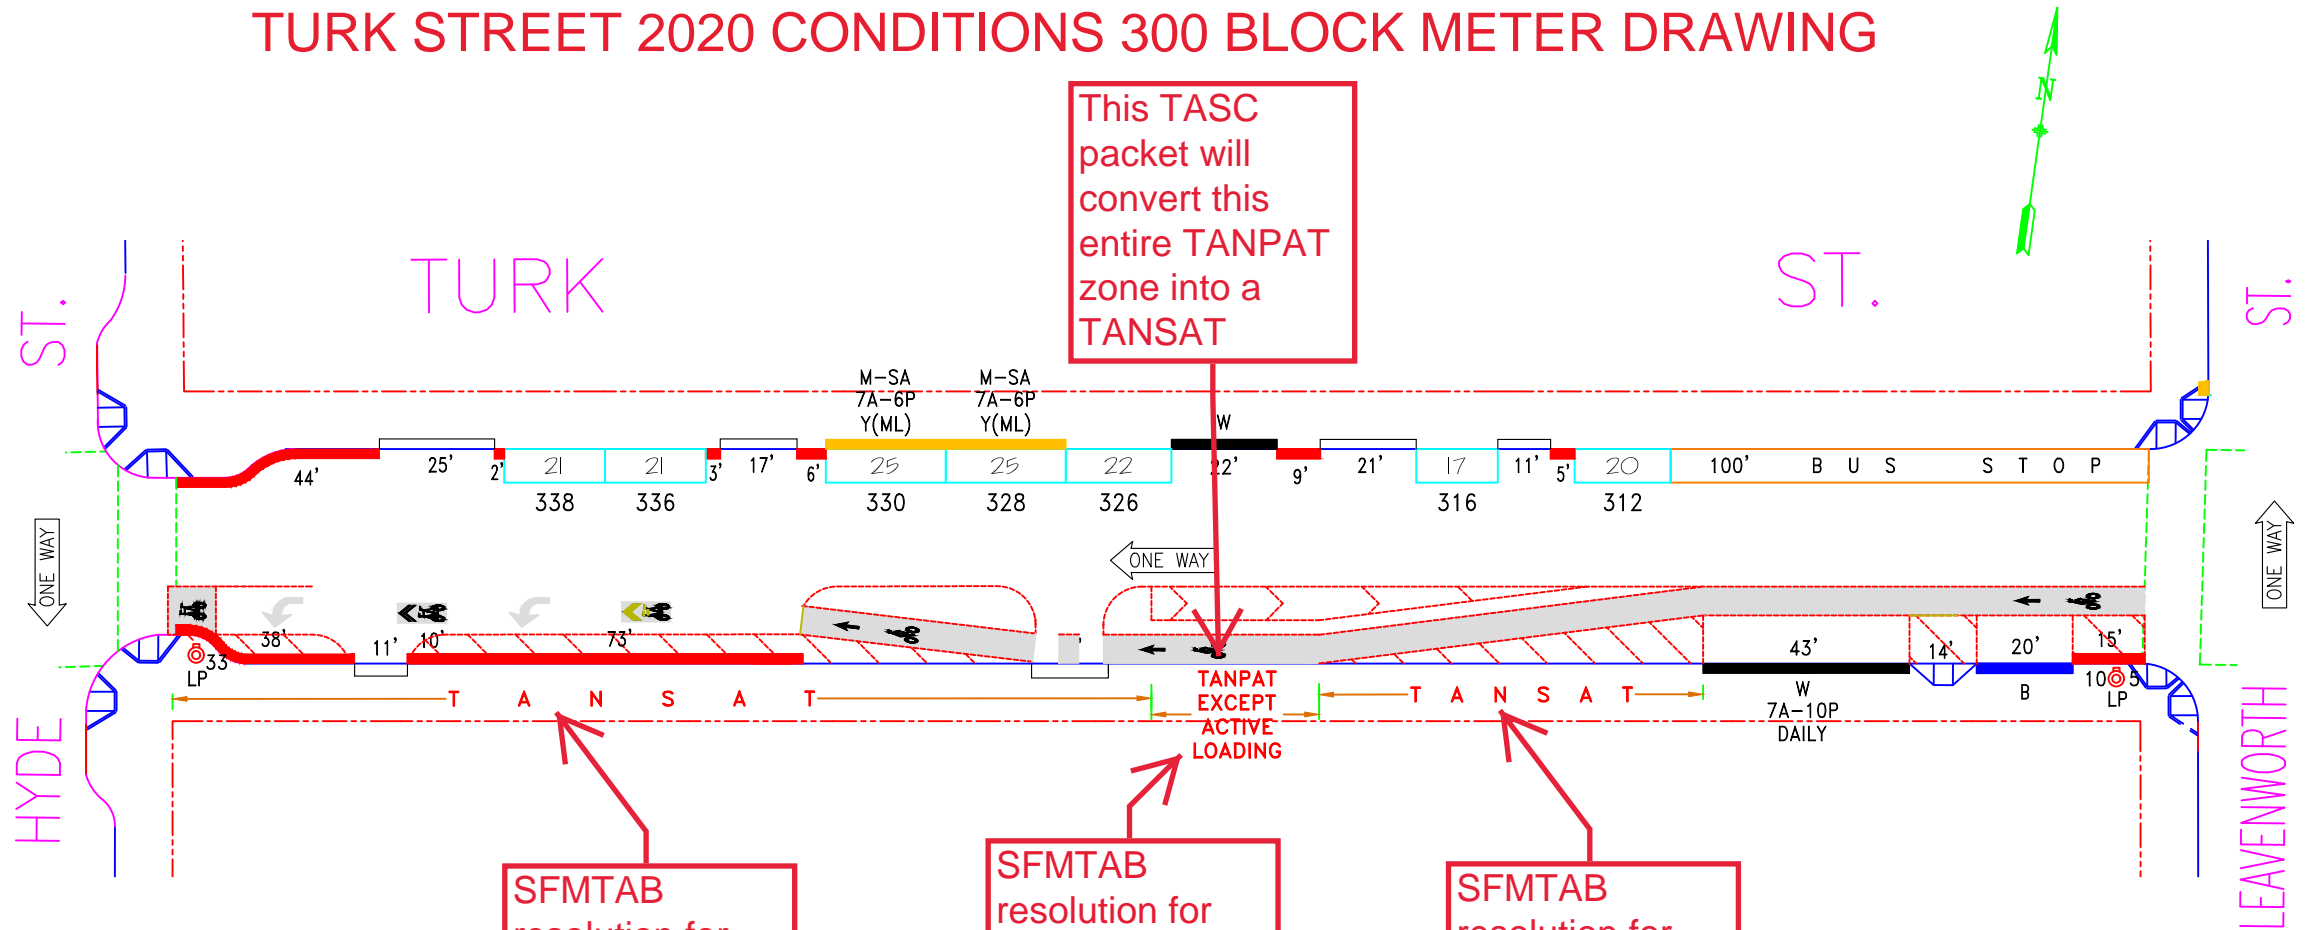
TURK STREET 2020 CONDITIONS 300 BLOCK METER DRAWING

N

This TASC packet will convert this entire TANPAT zone into a TANSAT

TURK

ST.

ST.

ST.

M-SA
7A-6P
Y(ML)

M-SA
7A-6P
Y(ML)

W

44'

25'

2'

21

21

3'

17'

6'

25

25

22

22'

9'

21'

17

11'

5'

20

100'

B U S

S T O P

338

336

330

328

326

316

312

ONE WAY

ONE WAY

ONE WAY

38'

11'

10'

73'

43'

14'

20'

15'

33

LP

W
7A-10P
DAILY

B

10

5

LP

T A N S A T

TANPAT
EXCEPT
ACTIVE
LOADING

T A N S A T

HYDE

LEAVENWORTH

SFMTAB
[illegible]

SFMTAB
resolution for

SFMTAB
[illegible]